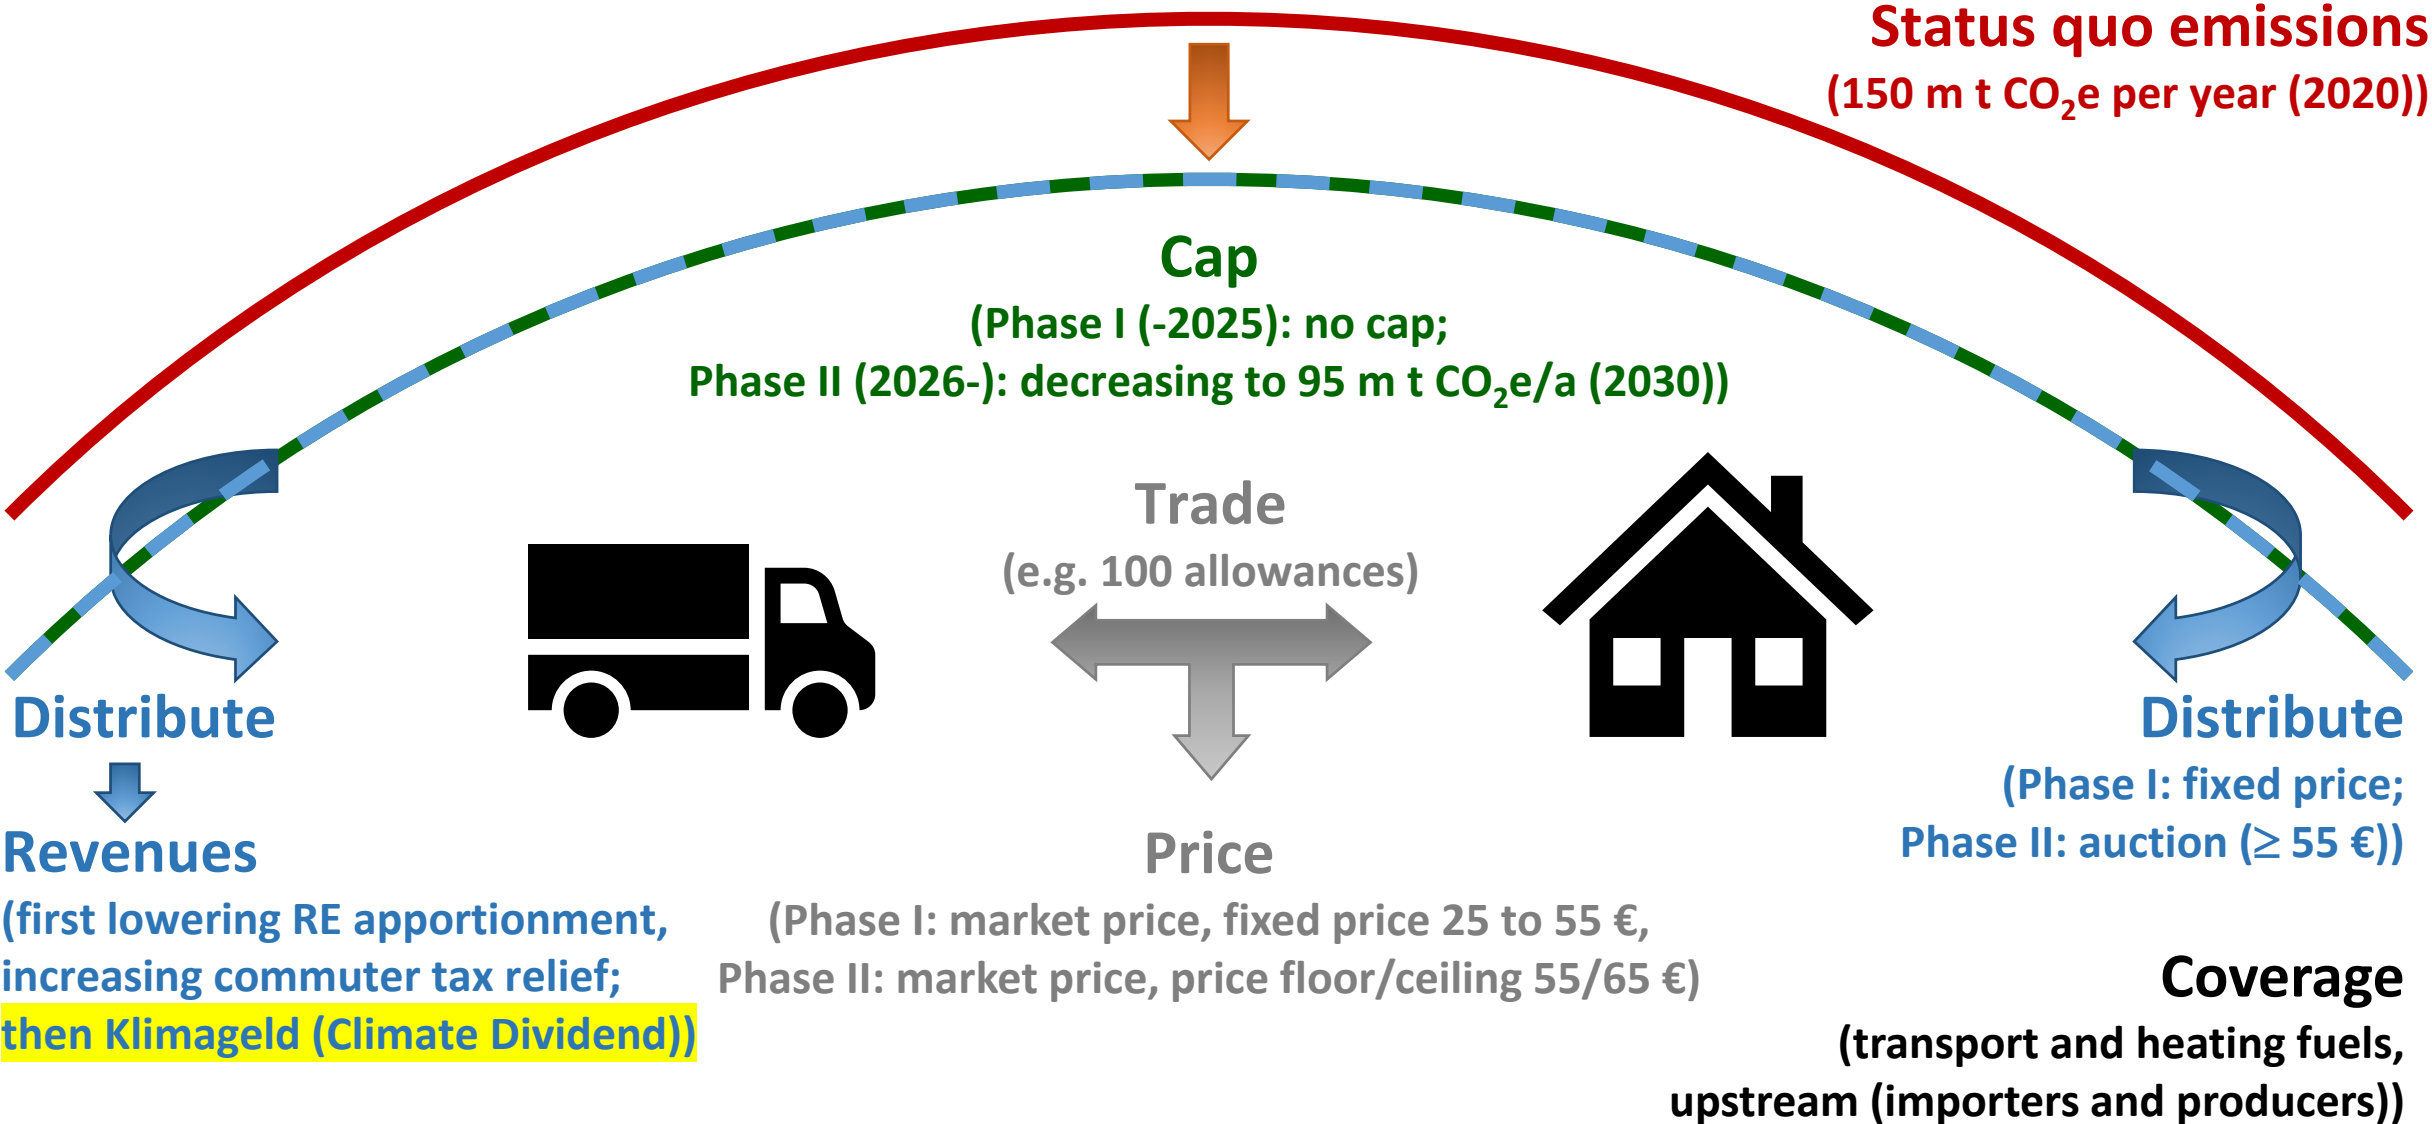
Status quo emissions
(150 m t $CO_2$e per year (2020))

Cap
(Phase I (-2025): no cap;
Phase II (2026-): decreasing to 95 m t $CO_2$e/a (2030))

Trade
(e.g. 100 allowances)

Distribute

Revenues
(first lowering RE apportionment, increasing commuter tax relief; then Klimageld (Climate Dividend))

Price
(Phase I: market price, fixed price 25 to 55 €,
Phase II: market price, price floor/ceiling 55/65 €)

Distribute
(Phase I: fixed price;
Phase II: auction (≥ 55 €))

Coverage
(transport and heating fuels,
upstream (importers and producers))